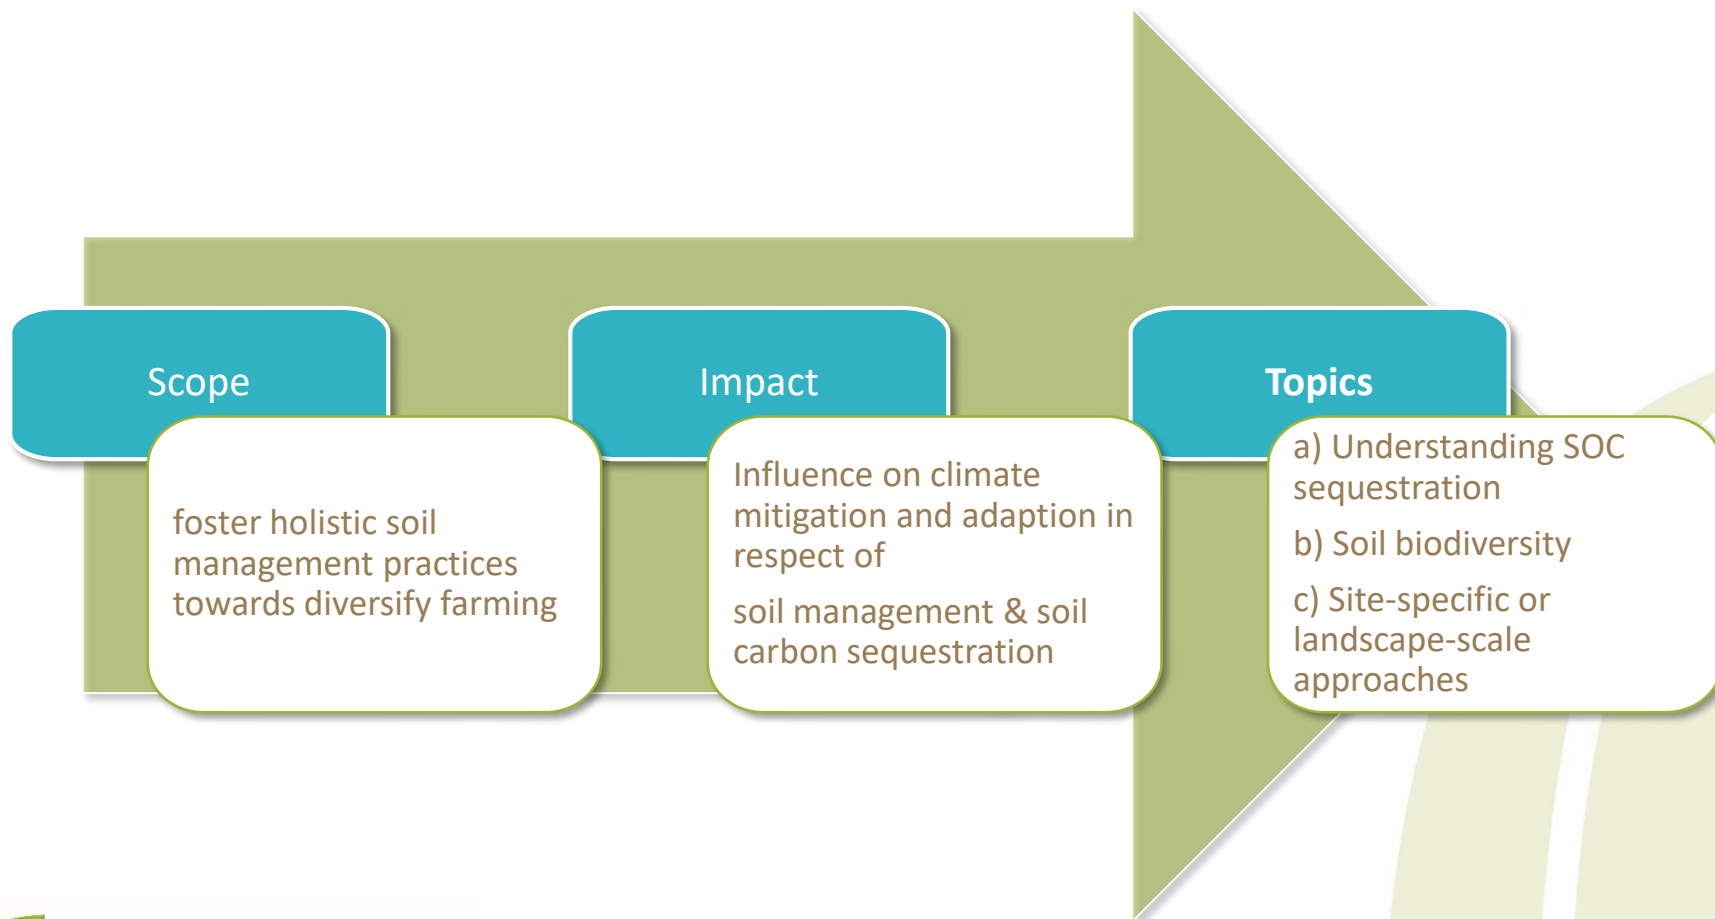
Scope

foster holistic soil management practices towards diversify farming

Impact

Influence on climate mitigation and adaption in respect of

soil management & soil carbon sequestration

Topics

a) Understanding SOC sequestration

b) Soil biodiversity

c) Site-specific or landscape-scale approaches